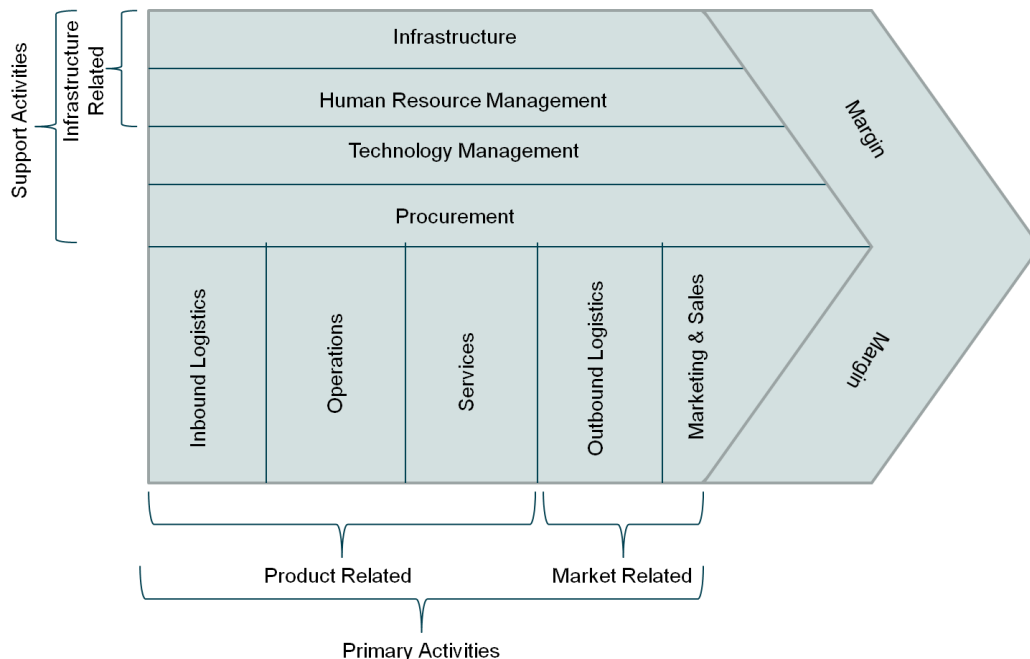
Support Activities

Infrastructure Related

Infrastructure

Human Resource Management

Technology Management

Procurement

Margin

Inbound Logistics

Operations

Services

Outbound Logistics

Marketing & Sales

Margin

Product Related

Market Related

Primary Activities